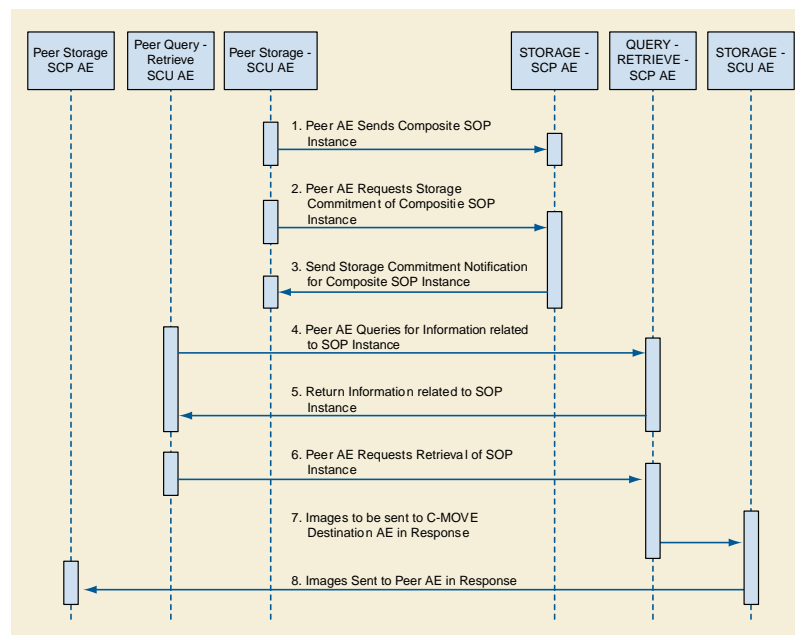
Peer Storage SCP AE

Peer Query - Retrieve SCU AE

Peer Storage - SCU AE

STORAGE - SCP AE

QUERY - RETRIEVE - SCP AE

STORAGE - SCU AE

1. Peer AE Sends Composite SOP Instance

2. Peer AE Requests Storage Commitment of Compositie SOP Instance

3. Send Storage Commitment Notification for Composite SOP Instance

4. Peer AE Queries for Information related to SOP Instance

5. Return Information related to SOP Instance

6. Peer AE Requests Retrieval of SOP Instance

7. Images to be sent to C-MOVE Destination AE in Response

8. Images Sent to Peer AE in Response